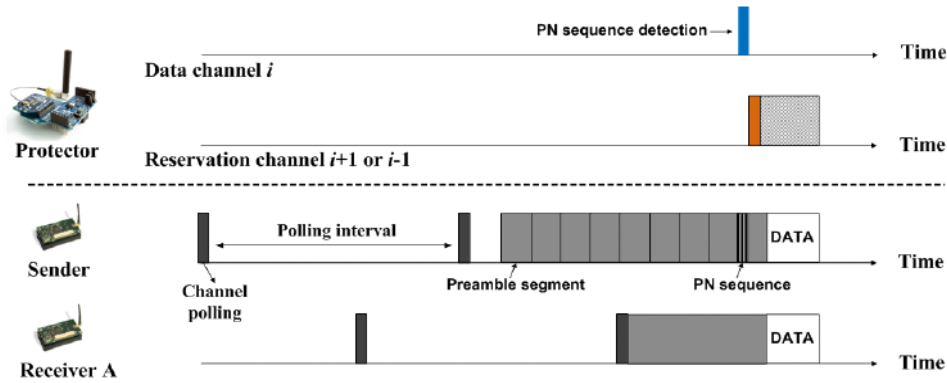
PN sequence detection

Time

Data channel $i$

Protector

Time

Reservation channel $i$+1 or $i$-1

Polling interval

DATA

Sender

Time

Channel polling

Preamble segment

PN sequence

DATA

Receiver A

Time